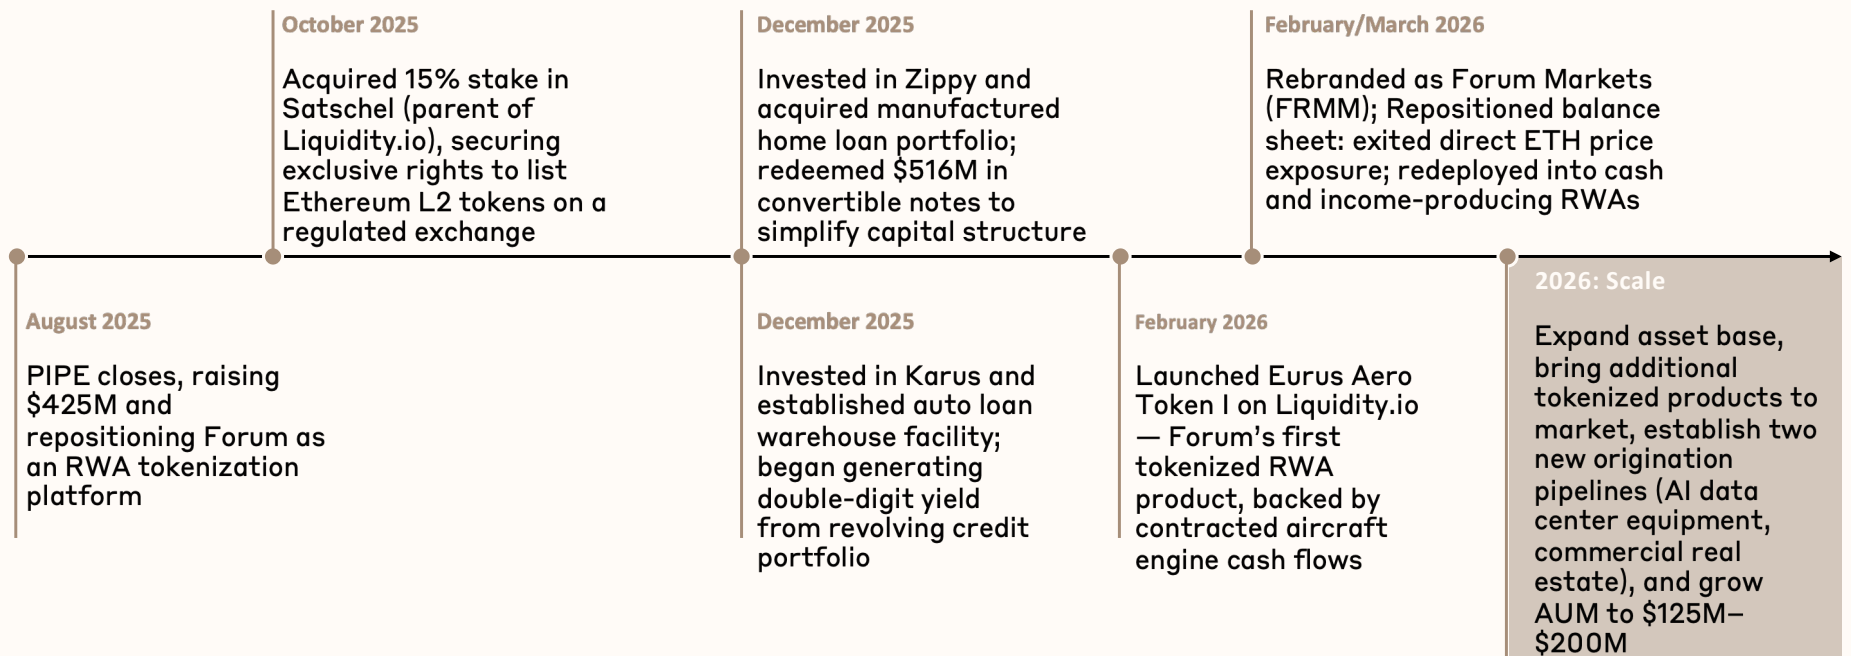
August 2025

PIPE closes, raising $425M and repositioning Forum as an RWA tokenization platform

October 2025

Acquired 15% stake in Satschel (parent of Liquidity.io), securing exclusive rights to list Ethereum L2 tokens on a regulated exchange

December 2025

Invested in Zippy and acquired manufactured home loan portfolio; redeemed $516M in convertible notes to simplify capital structure

December 2025

Invested in Karus and established auto loan warehouse facility; began generating double-digit yield from revolving credit portfolio

February 2026

Launched Eurus Aero Token I on Liquidity.io — Forum's first tokenized RWA product, backed by contracted aircraft engine cash flows

February/March 2026

Rebranded as Forum Markets (FRMM); Repositioned balance sheet: exited direct ETH price exposure; redeployed into cash and income-producing RWAs

2026: Scale

Expand asset base, bring additional tokenized products to market, establish two new origination pipelines (AI data center equipment, commercial real estate), and grow AUM to $125M–$200M